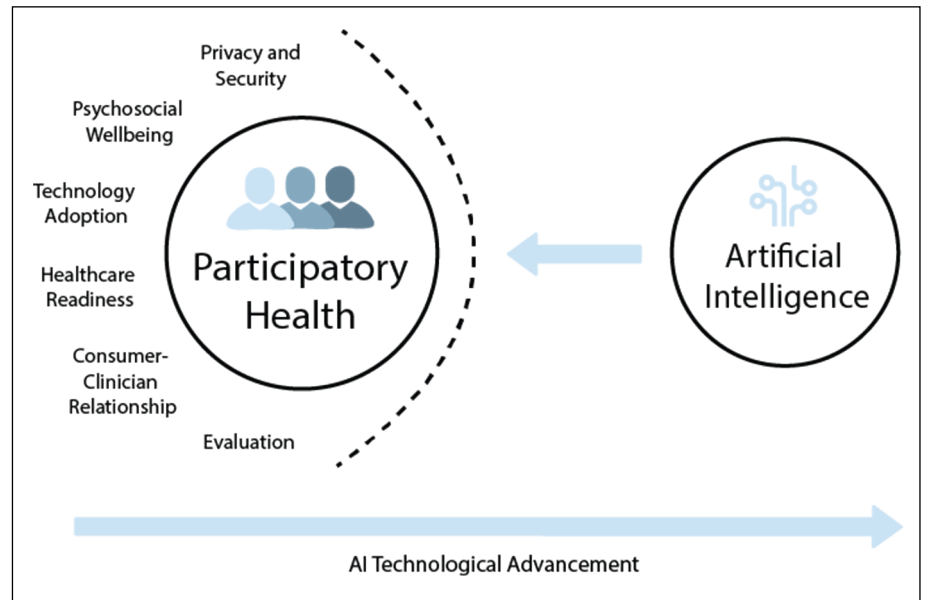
Privacy and Security

Psychosocial Wellbeing

Technology Adoption

Healthcare Readiness

Consumer-Clinician Relationship

Evaluation

Participatory Health

Artificial Intelligence

AI Technological Advancement